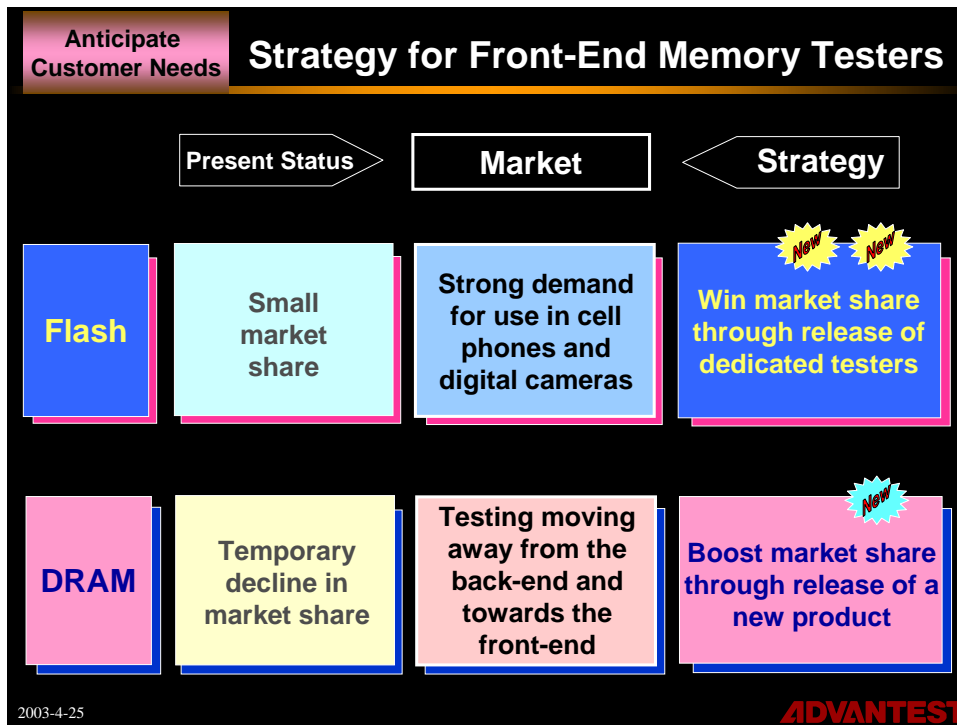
Anticipate Customer Needs

Strategy for Front-End Memory Testers

Present Status

Market

Strategy

Flash

Small market share

Strong demand for use in cell phones and digital cameras

New

New

Win market share through release of dedicated testers

DRAM

Temporary decline in market share

Testing moving away from the back-end and towards the front-end

New

Boost market share through release of a new product

2003-4-25

ADVANTEST